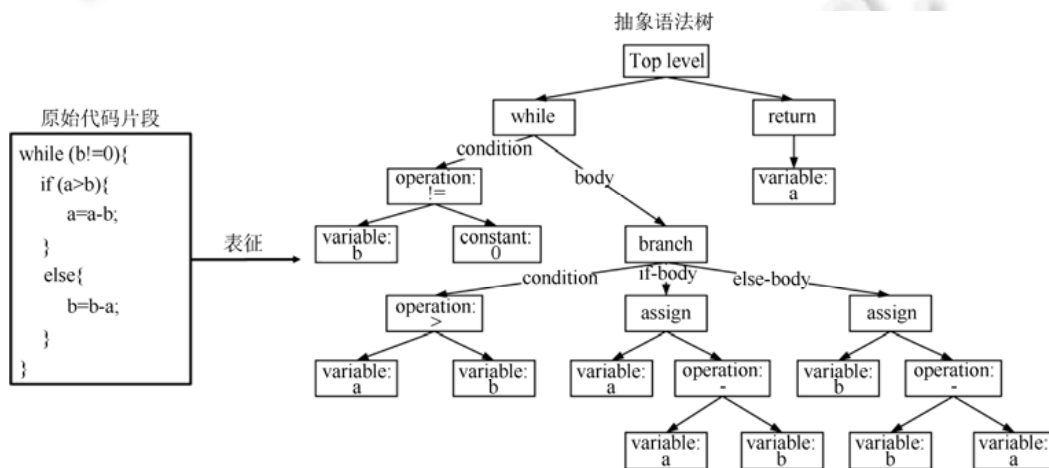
原始代码片段

while (b!=0){
if (a>b){
a=a-b;
}
else{
b=b-a;
}
}

表征

抽象语法树

Top level

while

return

condition

body

operation: !=

variable: a

variable: b

constant: 0

branch

condition

if-body

else-body

operation: >

assign

assign

variable: a

variable: b

variable: a

operation: -

variable: b

operation: -

variable: a

variable: b

variable: b

variable: a